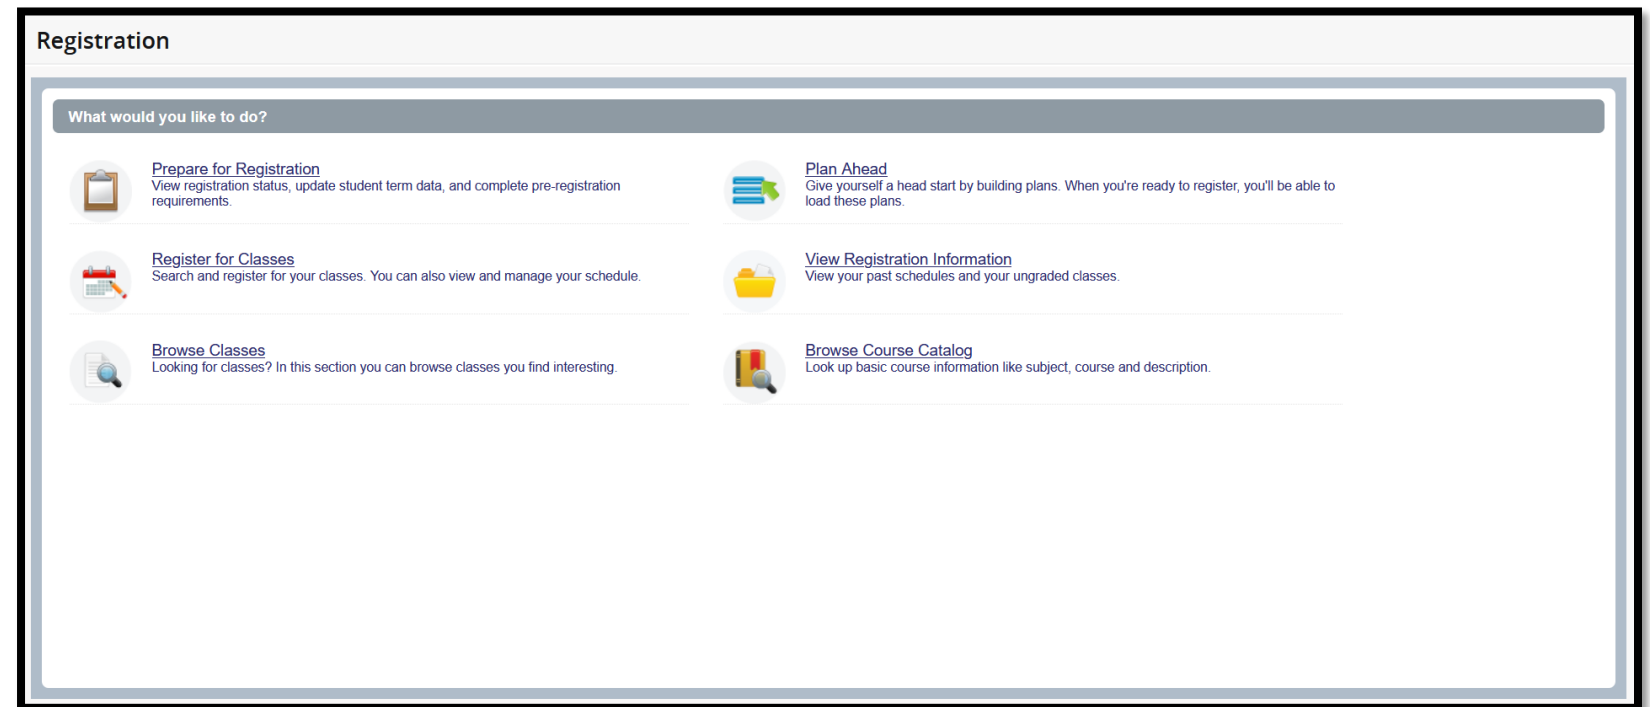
Registration

What would you like to do?

Prepare for Registration
View registration status, update student term data, and complete pre-registration requirements.

Plan Ahead
Give yourself a head start by building plans. When you're ready to register, you'll be able to load these plans.

Register for Classes
Search and register for your classes. You can also view and manage your schedule.

View Registration Information
View your past schedules and your ungraded classes.

Browse Classes
Looking for classes? In this section you can browse classes you find interesting.

Browse Course Catalog
Look up basic course information like subject, course and description.